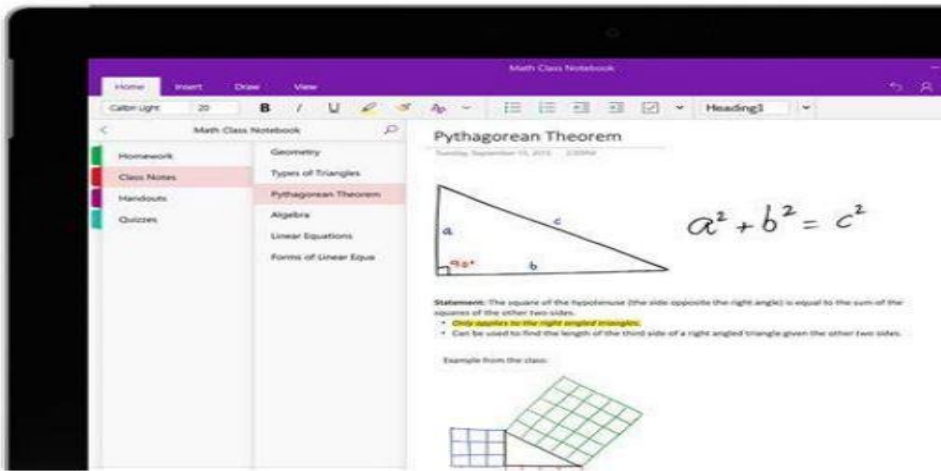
Math Class Notebook

Home Insert Draw View

Calibri Light 20 B I U Heading1

Math Class Notebook

Homework
Class Notes
Handouts
Quizzes

Geometry
Types of Triangles
Pythagorean Theorem
Algebra
Linear Equations
Forms of Linear Equa

Pythagorean Theorem

Tuesday, September 15, 2015 2:00PM

a
c
b
90°

$a^2 + b^2 = c^2$

Statement: The square of the hypotenuse (the side opposite the right angle) is equal to the sum of the squares of the other two sides.

• Only applies to the right angled triangles.
• Can be used to find the length of the third side of a right angled triangle given the other two sides.

Example from the class: